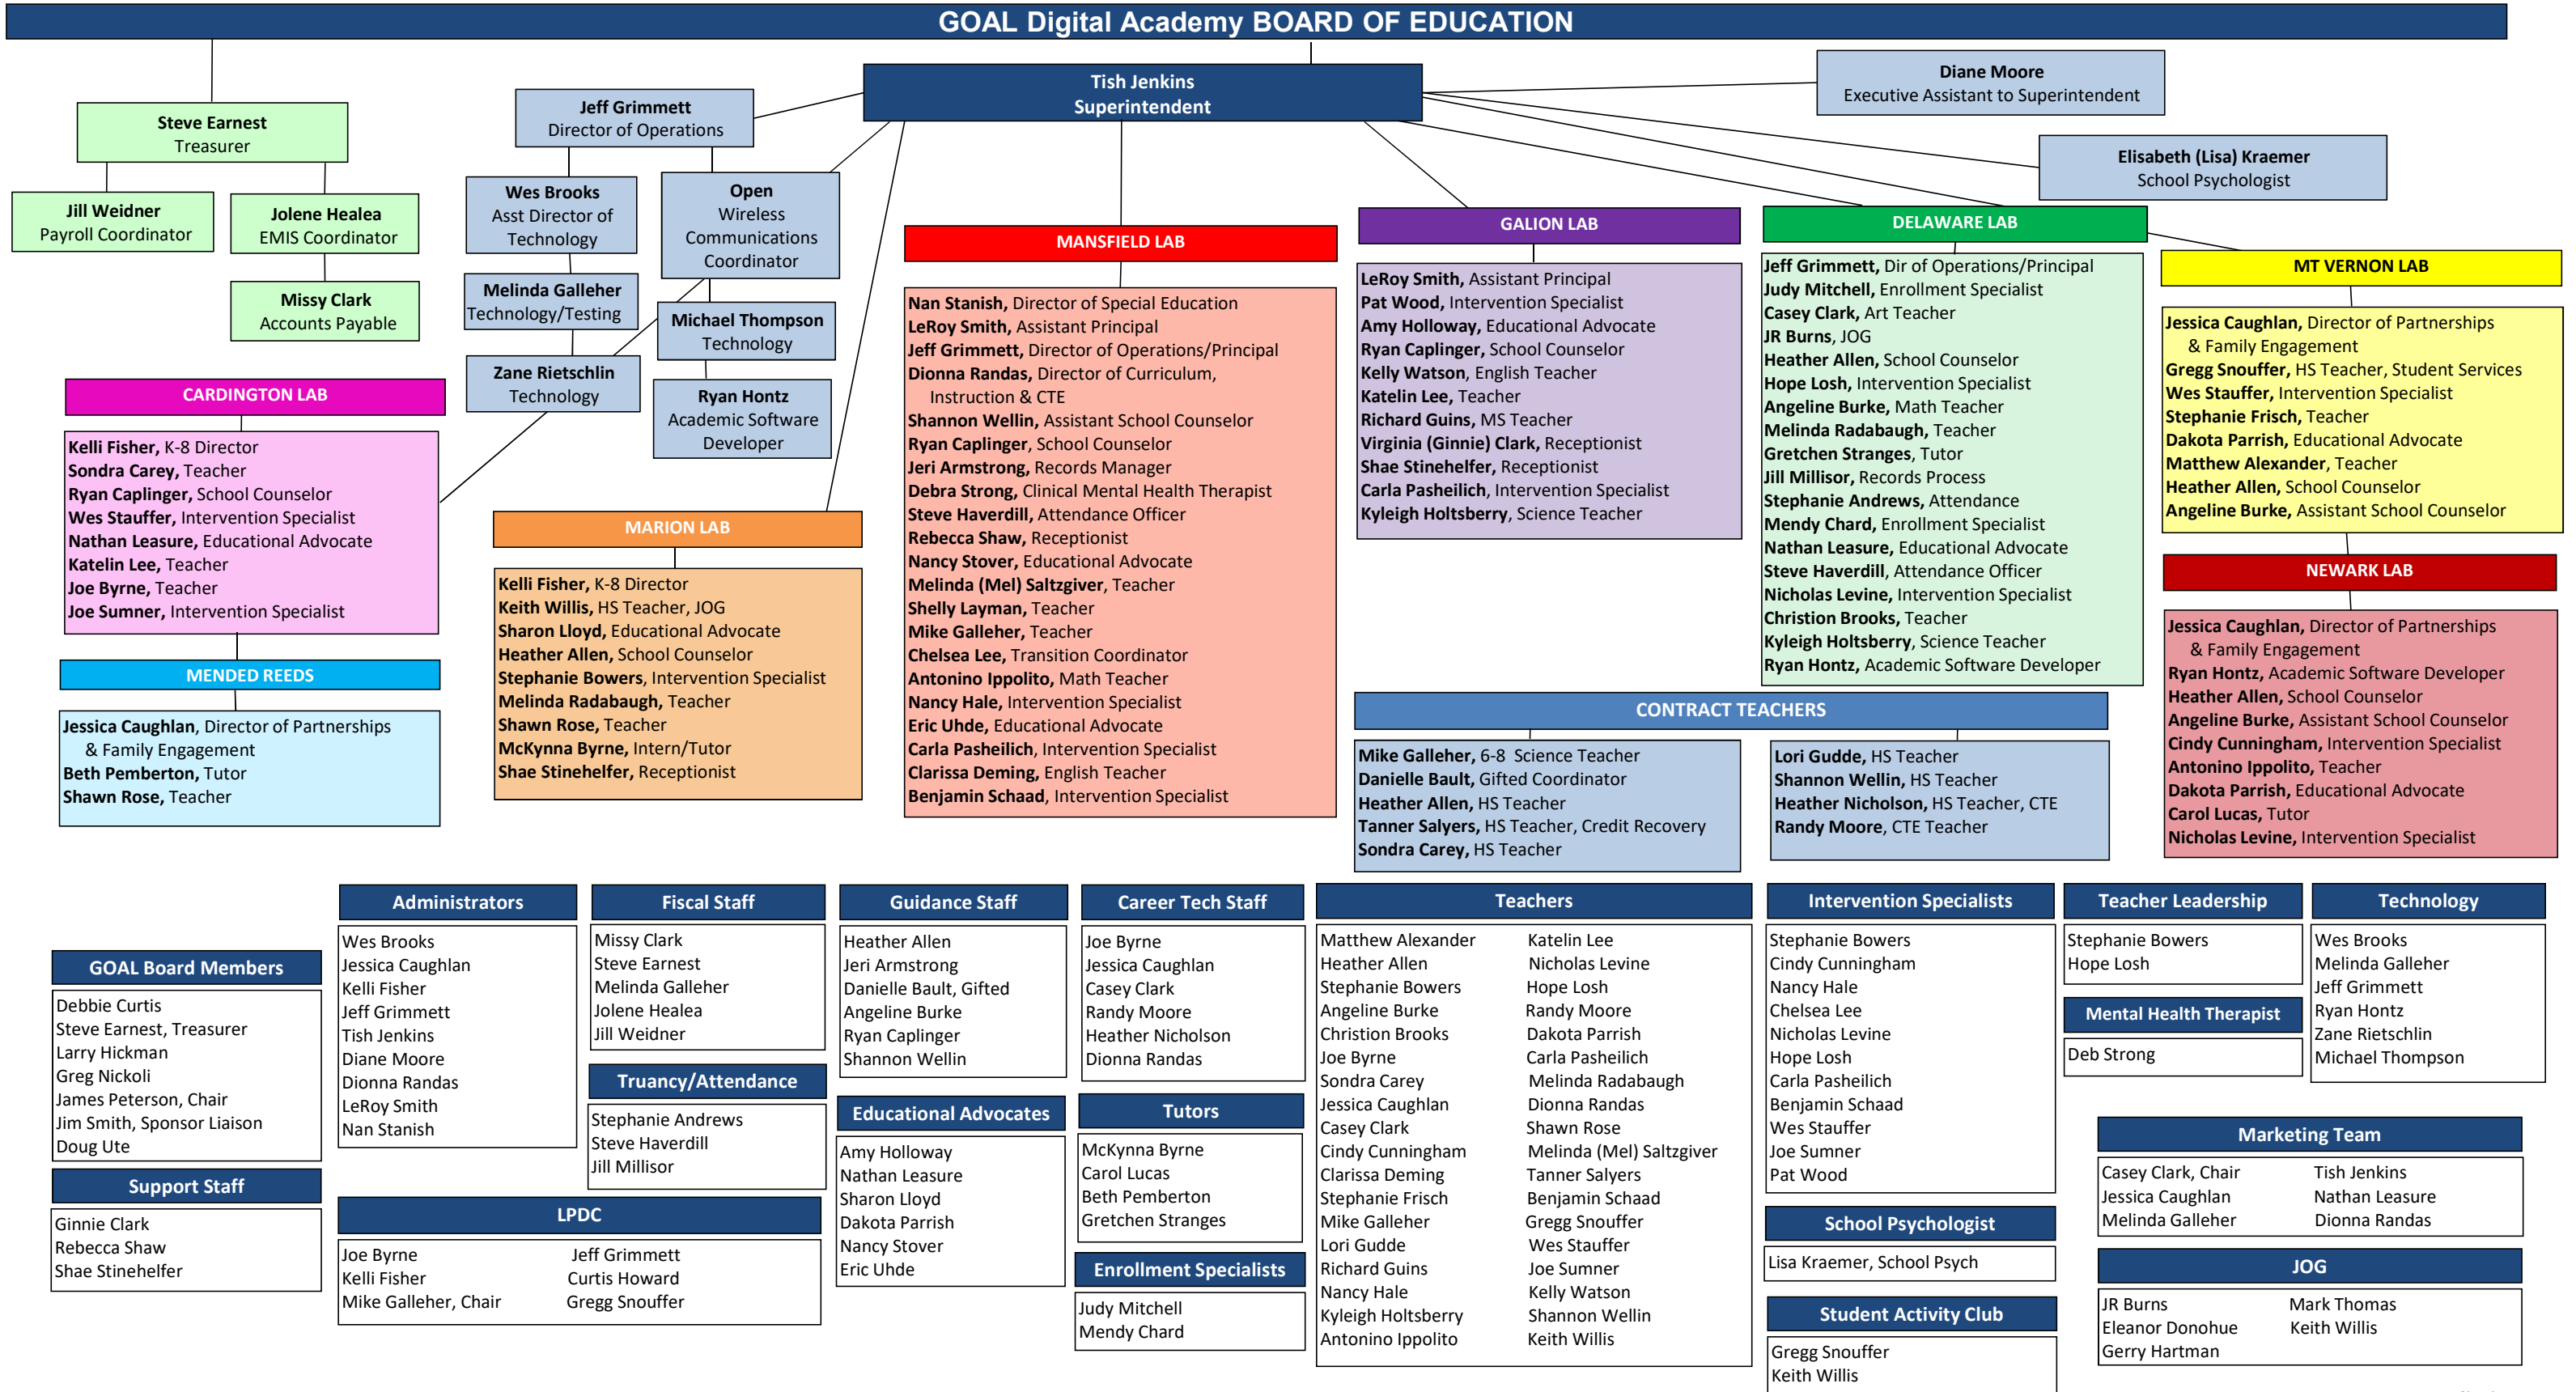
GOAL Digital Academy BOARD OF EDUCATION

Tish Jenkins
Superintendent

Diane Moore
Executive Assistant to Superintendent

Elisabeth (Lisa) Kraemer
School Psychologist

Steve Earnest
Treasurer

Jill Weidner
Payroll Coordinator

Jolene Healea
EMIS Coordinator

Missy Clark
Accounts Payable

Jeff Grimmett
Director of Operations

Wes Brooks
Asst Director of Technology

Open
Wireless Communications Coordinator

Melinda Galleher
Technology/Testing

Michael Thompson
Technology

Zane Rietschlin
Technology

Ryan Hontz
Academic Software Developer

CARDINGTON LAB

Kelli Fisher, K-8 Director
Sondra Carey, Teacher
Ryan Caplinger, School Counselor
Wes Stauffer, Intervention Specialist
Nathan Leasure, Educational Advocate
Katelin Lee, Teacher
Joe Byrne, Teacher
Joe Sumner, Intervention Specialist

MENDED REEDS

Jessica Caughlan, Director of Partnerships & Family Engagement
Beth Pemberton, Tutor
Shawn Rose, Teacher

MARION LAB

Kelli Fisher, K-8 Director
Keith Willis, HS Teacher, JOG
Sharon Lloyd, Educational Advocate
Heather Allen, School Counselor
Stephanie Bowers, Intervention Specialist
Melinda Radabaugh, Teacher
Shawn Rose, Teacher
McKynna Byrne, Intern/Tutor
Shae Stinehelfer, Receptionist

MANSFIELD LAB

Nan Stanish, Director of Special Education
LeRoy Smith, Assistant Principal
Jeff Grimmett, Director of Operations/Principal
Dionna Randas, Director of Curriculum, Instruction & CTE
Shannon Wellin, Assistant School Counselor
Ryan Caplinger, School Counselor
Jeri Armstrong, Records Manager
Debra Strong, Clinical Mental Health Therapist
Steve Haverdill, Attendance Officer
Rebecca Shaw, Receptionist
Nancy Stover, Educational Advocate
Melinda (Mel) Saltzgiver, Teacher
Shelly Layman, Teacher
Mike Galleher, Teacher
Chelsea Lee, Transition Coordinator
Antonino Ippolito, Math Teacher
Nancy Hale, Intervention Specialist
Eric Uhde, Educational Advocate
Carla Pasheilich, Intervention Specialist
Clarissa Deming, English Teacher
Benjamin Schaad, Intervention Specialist

GALION LAB

LeRoy Smith, Assistant Principal
Pat Wood, Intervention Specialist
Amy Holloway, Educational Advocate
Ryan Caplinger, School Counselor
Kelly Watson, English Teacher
Katelin Lee, Teacher
Richard Guins, MS Teacher
Virginia (Ginnie) Clark, Receptionist
Shae Stinehefler, Receptionist
Carla Pasheilich, Intervention Specialist
Kyleigh Holtsberry, Science Teacher

DELAWARE LAB

Jeff Grimmett, Dir of Operations/Principal
Judy Mitchell, Enrollment Specialist
Casey Clark, Art Teacher
JR Burns, JOG
Heather Allen, School Counselor
Hope Losh, Intervention Specialist
Angeline Burke, Math Teacher
Melinda Radabaugh, Teacher
Gretchen Stranges, Tutor
Jill Millisor, Records Process
Stephanie Andrews, Attendance
Mendy Chard, Enrollment Specialist
Nathan Leasure, Educational Advocate
Steve Haverdill, Attendance Officer
Nicholas Levine, Intervention Specialist
Christion Brooks, Teacher
Kyleigh Holtsberry, Science Teacher
Ryan Hontz, Academic Software Developer

MT VERNON LAB

Jessica Caughlan, Director of Partnerships & Family Engagement
Gregg Snouffer, HS Teacher, Student Services
Wes Stauffer, Intervention Specialist
Stephanie Frisch, Teacher
Dakota Parrish, Educational Advocate
Matthew Alexander, Teacher
Heather Allen, School Counselor
Angeline Burke, Assistant School Counselor

NEWARK LAB

Jessica Caughlan, Director of Partnerships & Family Engagement
Ryan Hontz, Academic Software Developer
Heather Allen, School Counselor
Angeline Burke, Assistant School Counselor
Cindy Cunningham, Intervention Specialist
Antonino Ippolito, Teacher
Dakota Parrish, Educational Advocate
Carol Lucas, Tutor
Nicholas Levine, Intervention Specialist

CONTRACT TEACHERS

Mike Galleher, 6-8 Science Teacher
Danielle Bault, Gifted Coordinator
Heather Allen, HS Teacher
Tanner Salyers, HS Teacher, Credit Recovery
Sondra Carey, HS Teacher

Lori Gudde, HS Teacher
Shannon Wellin, HS Teacher
Heather Nicholson, HS Teacher, CTE
Randy Moore, CTE Teacher

GOAL Board Members

Debbie Curtis
Steve Earnest, Treasurer
Larry Hickman
Greg Nickoli
James Peterson, Chair
Jim Smith, Sponsor Liaison
Doug Ute

Support Staff

Ginnie Clark
Rebecca Shaw
Shae Stinehelfer

Administrators

Wes Brooks
Jessica Caughlan
Kelli Fisher
Jeff Grimmett
Tish Jenkins
Diane Moore
Dionna Randas
LeRoy Smith
Nan Stanish

Fiscal Staff

Missy Clark
Steve Earnest
Melinda Galleher
Jolene Healea
Jill Weidner

Truancy/Attendance

Stephanie Andrews
Steve Haverdill
Jill Millisor

LPDC

Joe Byrne
Kelli Fisher
Mike Galleher, Chair
Jeff Grimmett
Curtis Howard
Gregg Snouffer

Guidance Staff

Heather Allen
Jeri Armstrong
Danielle Bault, Gifted
Angeline Burke
Ryan Caplinger
Shannon Wellin

Educational Advocates

Amy Holloway
Nathan Leasure
Sharon Lloyd
Dakota Parrish
Nancy Stover
Eric Uhde

Career Tech Staff

Joe Byrne
Jessica Caughlan
Casey Clark
Randy Moore
Heather Nicholson
Dionna Randas

Tutors

McKynna Byrne
Carol Lucas
Beth Pemberton
Gretchen Stranges

Enrollment Specialists

Judy Mitchell
Mendy Chard

Teachers

Matthew Alexander
Heather Allen
Stephanie Bowers
Angeline Burke
Christion Brooks
Joe Byrne
Sondra Carey
Jessica Caughlan
Casey Clark
Cindy Cunningham
Clarissa Deming
Stephanie Frisch
Mike Galleher
Lori Gudde
Richard Guins
Nancy Hale
Kyleigh Holtsberry
Antonino Ippolito
Katelin Lee
Nicholas Levine
Hope Losh
Randy Moore
Dakota Parrish
Carla Pasheilich
Melinda Radabaugh
Dionna Randas
Shawn Rose
Melinda (Mel) Saltzgiver
Tanner Salyers
Benjamin Schaad
Gregg Snouffer
Wes Stauffer
Joe Sumner
Kelly Watson
Shannon Wellin
Keith Willis

Intervention Specialists

Stephanie Bowers
Cindy Cunningham
Nancy Hale
Chelsea Lee
Nicholas Levine
Hope Losh
Carla Pasheilich
Benjamin Schaad
Wes Stauffer
Joe Sumner
Pat Wood

School Psychologist

Lisa Kraemer, School Psych

Student Activity Club

Gregg Snouffer
Keith Willis

Teacher Leadership

Stephanie Bowers
Hope Losh

Mental Health Therapist

Deb Strong

Technology

Wes Brooks
Melinda Galleher
Jeff Grimmett
Ryan Hontz
Zane Rietschlin
Michael Thompson

Marketing Team

Casey Clark, Chair
Jessica Caughlan
Melinda Galleher
Tish Jenkins
Nathan Leasure
Dionna Randas

JOG

JR Burns
Eleanor Donohue
Gerry Hartman
Mark Thomas
Keith Willis